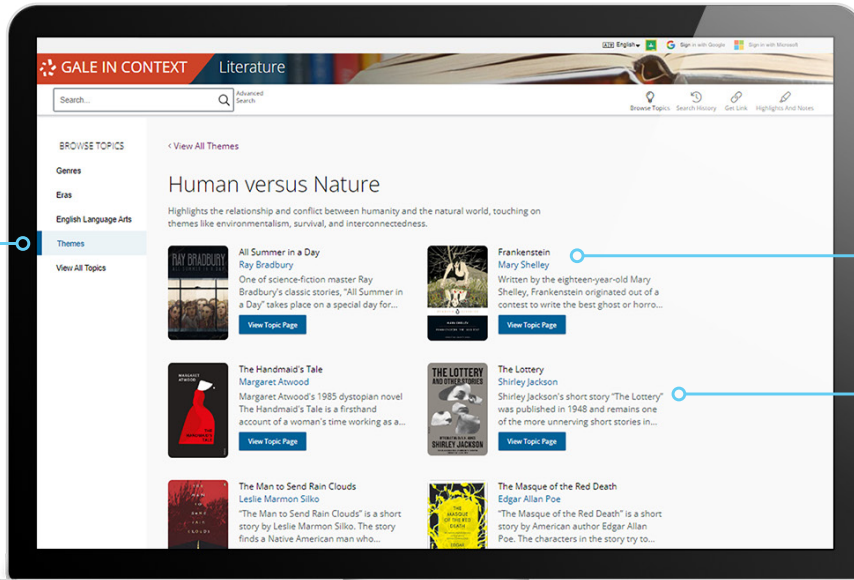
English Sign in with Google Sign in with Microsoft

GALE IN CONTEXT Literature

Search... Advanced Search

Browse Topics Search History Get Link Highlights And Notes

BROWSE TOPICS

Genres

Eras

English Language Arts

Themes

View All Topics

< View All Themes

Human versus Nature

Highlights the relationship and conflict between humanity and the natural world, touching on themes like environmentalism, survival, and interconnectedness.

RAY BRADBURY ALL SUMMER IN A DAY

All Summer in a Day
Ray Bradbury
One of science-fiction master Ray Bradbury's classic stories, "All Summer in a Day" takes place on a special day for...
View Topic Page

Frankenstein
Mary Shelley
Written by the eighteen-year-old Mary Shelley, Frankenstein originated out of a contest to write the best ghost or horro...
View Topic Page

MARGARET ATWOOD THE HANDMAID'S TALE

The Handmaid's Tale
Margaret Atwood
Margaret Atwood's 1985 dystopian novel The Handmaid's Tale is a firsthand account of a woman's time working as a...
View Topic Page

THE LOTTERY AND OTHER STORIES SHIRLEY JACKSON

The Lottery
Shirley Jackson
Shirley Jackson's short story "The Lottery" was published in 1948 and remains one of the more unnerving short stories in...
View Topic Page

THE MAN TO SEND RAIN CLOUDS

The Man to Send Rain Clouds
Leslie Marmon Silko
"The Man to Send Rain Clouds" is a short story by Leslie Marmon Silko. The story finds a Native American man who...

THE MASQUE OF THE RED DEATH

The Masque of the Red Death
Edgar Allan Poe
"The Masque of the Red Death" is a short story by American author Edgar Allan Poe. The characters in the story try to...